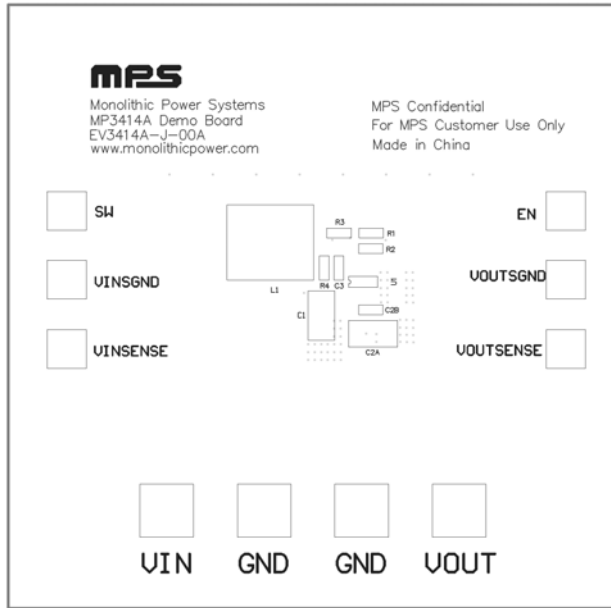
mps

Monolithic Power Systems
MP3414A Demo Board
EV3414A-J-00A
www.monolithicpower.com

MPS Confidential
For MPS Customer Use Only
Made in China

SW

EN

R3

R1

R2

L1

R4

C3

5

VINSGND

VOUTSGND

C1

C2B

C2A

VINSENSE

VOUTSENSE

VIN

GND

GND

VOUT